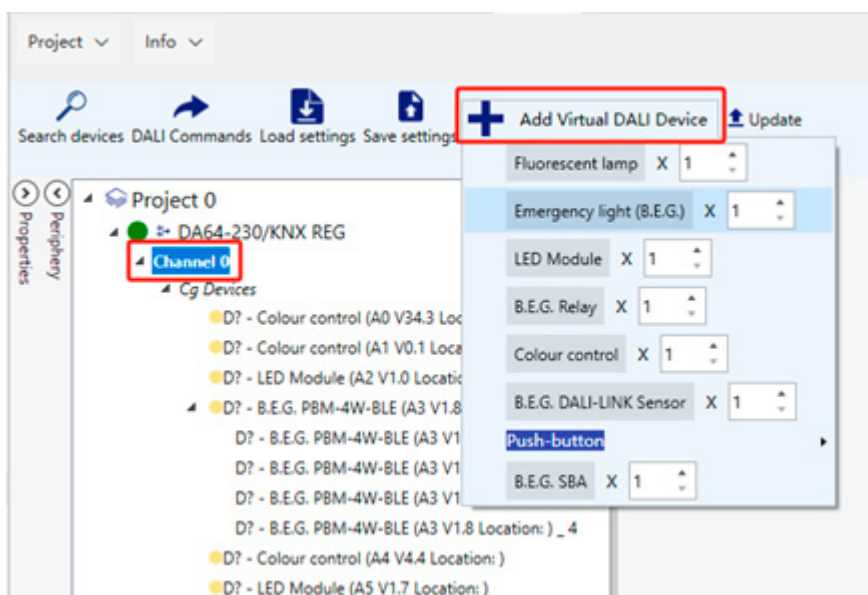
Project ∨ Info ∨

Search devices DALI Commands Load settings Save settings

Add Virtual DALI Device

Update

Properties Periphery

Project 0

DA64-230/KNX REG

Channel 0

Cg Devices

D? - Colour control (A0 V34.3 Loc

D? - Colour control (A1 V0.1 Loca

D? - LED Module (A2 V1.0 Locatio

D? - B.E.G. PBM-4W-BLE (A3 V1.8

D? - B.E.G. PBM-4W-BLE (A3 V1

D? - B.E.G. PBM-4W-BLE (A3 V1

D? - B.E.G. PBM-4W-BLE (A3 V1

D? - B.E.G. PBM-4W-BLE (A3 V1.8 Location: ) _ 4

D? - Colour control (A4 V4.4 Location: )

D? - LED Module (A5 V1.7 Location: )

Fluorescent lamp X 1

Emergency light (B.E.G.) X 1

LED Module X 1

B.E.G. Relay X 1

Colour control X 1

B.E.G. DALI-LINK Sensor X 1

Push-button

B.E.G. SBA X 1